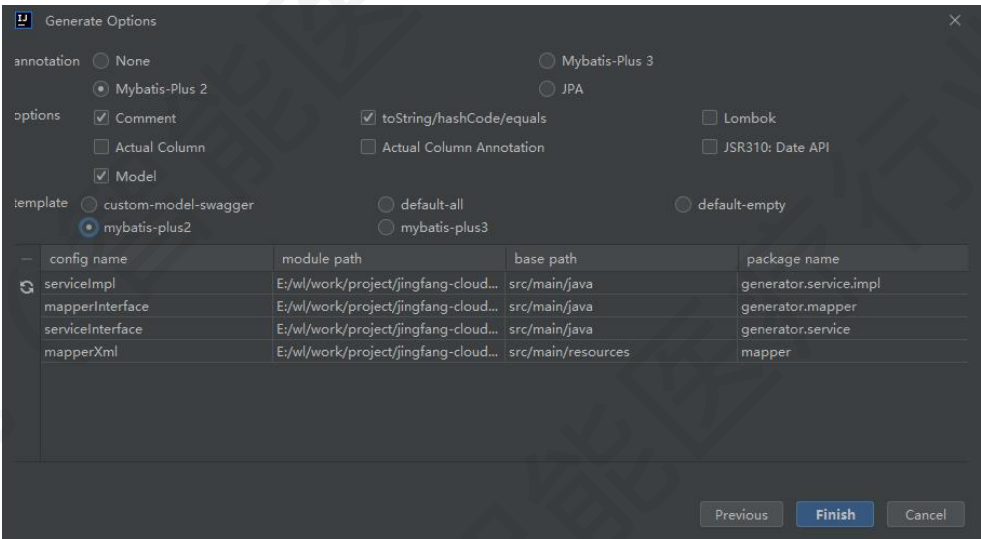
Generate Options

annotation None Mybatis-Plus 3
Mybatis-Plus 2 JPA

options Comment toString/hashCode/equals Lombok
Actual Column Actual Column Annotation JSR310: Date API
Model

template custom-model-swagger default-all default-empty
mybatis-plus2 mybatis-plus3

| config name | module path | base path | package name |
|---|---|---|---|
| serviceImpl | E:/wl/work/project/jingfang-cloud... | src/main/java | generator.service.impl |
| mapperInterface | E:/wl/work/project/jingfang-cloud... | src/main/java | generator.mapper |
| serviceInterface | E:/wl/work/project/jingfang-cloud... | src/main/java | generator.service |
| mapperXml | E:/wl/work/project/jingfang-cloud... | src/main/resources | mapper |

Previous Finish Cancel